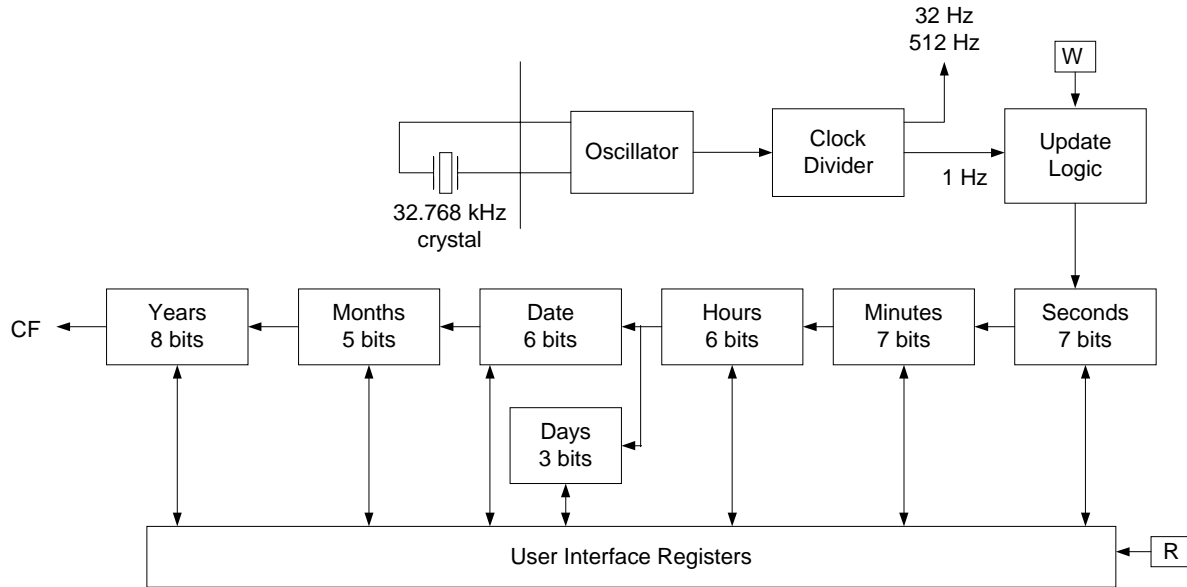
32 Hz
512 Hz

W

Oscillator

Clock Divider

Update Logic

1 Hz

32.768 kHz crystal

CF

Years 8 bits

Months 5 bits

Date 6 bits

Hours 6 bits

Minutes 7 bits

Seconds 7 bits

Days 3 bits

User Interface Registers

R